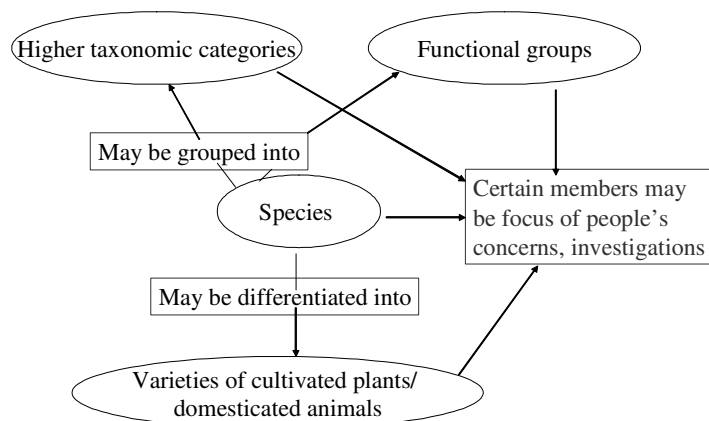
Higher taxonomic categories

Functional groups

May be grouped into

Certain members may be focus of people's concerns, investigations

Species

May be differentiated into

Varieties of cultivated plants/ domesticated animals